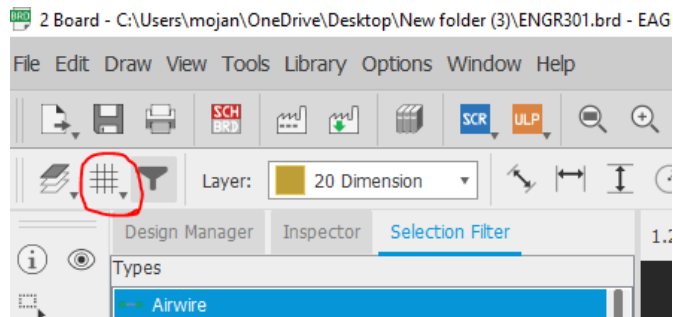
BRD 2 Board - C:\Users\mojan\OneDrive\Desktop\New folder (3)\ENGR301.brd - EAG

File Edit Draw View Tools Library Options Window Help

SCH BRD

SCR ULP

Layer: 20 Dimension

Design Manager Inspector Selection Filter

1.2

Types

Airwire